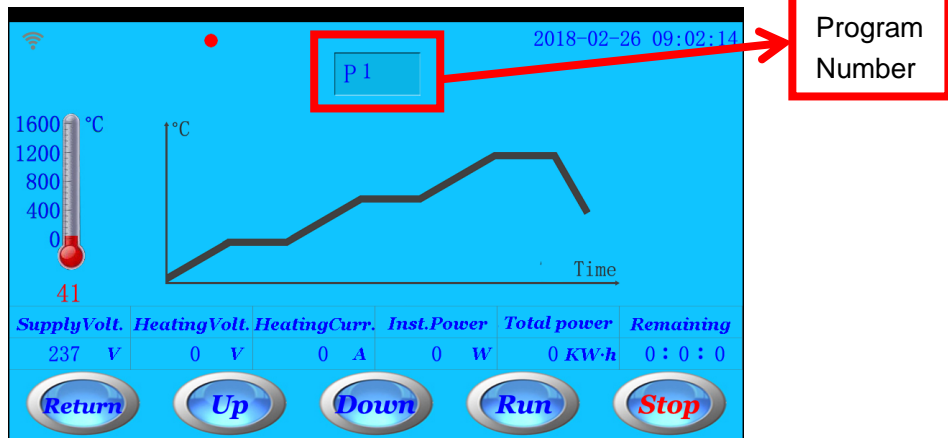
2018-02-26 09:02:14

P1

Program Number

1600 °C
1200
800
400
0

41

°C

Time

| SupplyVolt. | HeatingVolt. | HeatingCurr. | Inst.Power | Total power | Remaining |
|---|---|---|---|---|---|
| 237 V | 0 V | 0 A | 0 W | 0 KW·h | 0 : 0 : 0 |

Return Up Down Run Stop